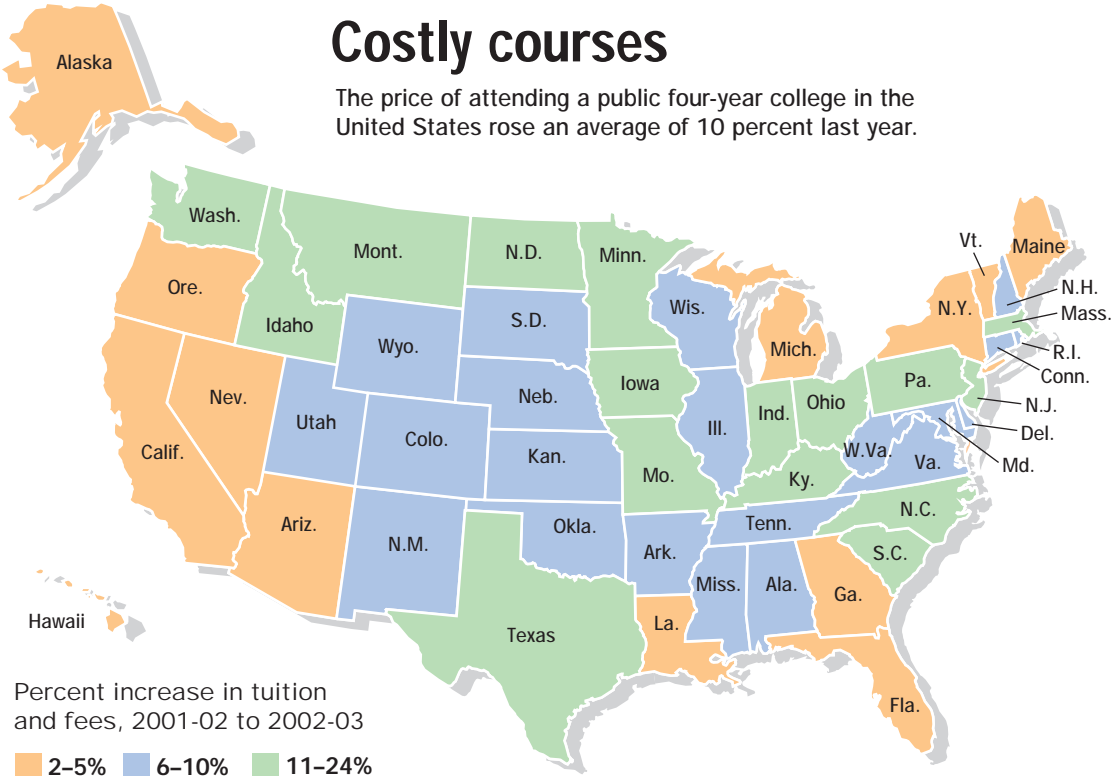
Costly courses

The price of attending a public four-year college in the United States rose an average of 10 percent last year.

Alaska
Wash.
Ore.
Calif.
Nev.
Idaho
Mont.
Wyo.
Utah
Ariz.
Colo.
N.M.
N.D.
S.D.
Neb.
Kan.
Okla.
Texas
Minn.
Iowa
Mo.
Ark.
La.
Wis.
Ill.
Mich.
Ind.
Ohio
Ky.
Tenn.
Miss.
Ala.
Ga.
Fla.
S.C.
N.C.
Va.
W.Va.
Md.
Del.
N.J.
Pa.
N.Y.
Conn.
R.I.
Mass.
N.H.
Vt.
Maine
Hawaii

Percent increase in tuition and fees, 2001-02 to 2002-03

2–5%
6–10%
11–24%